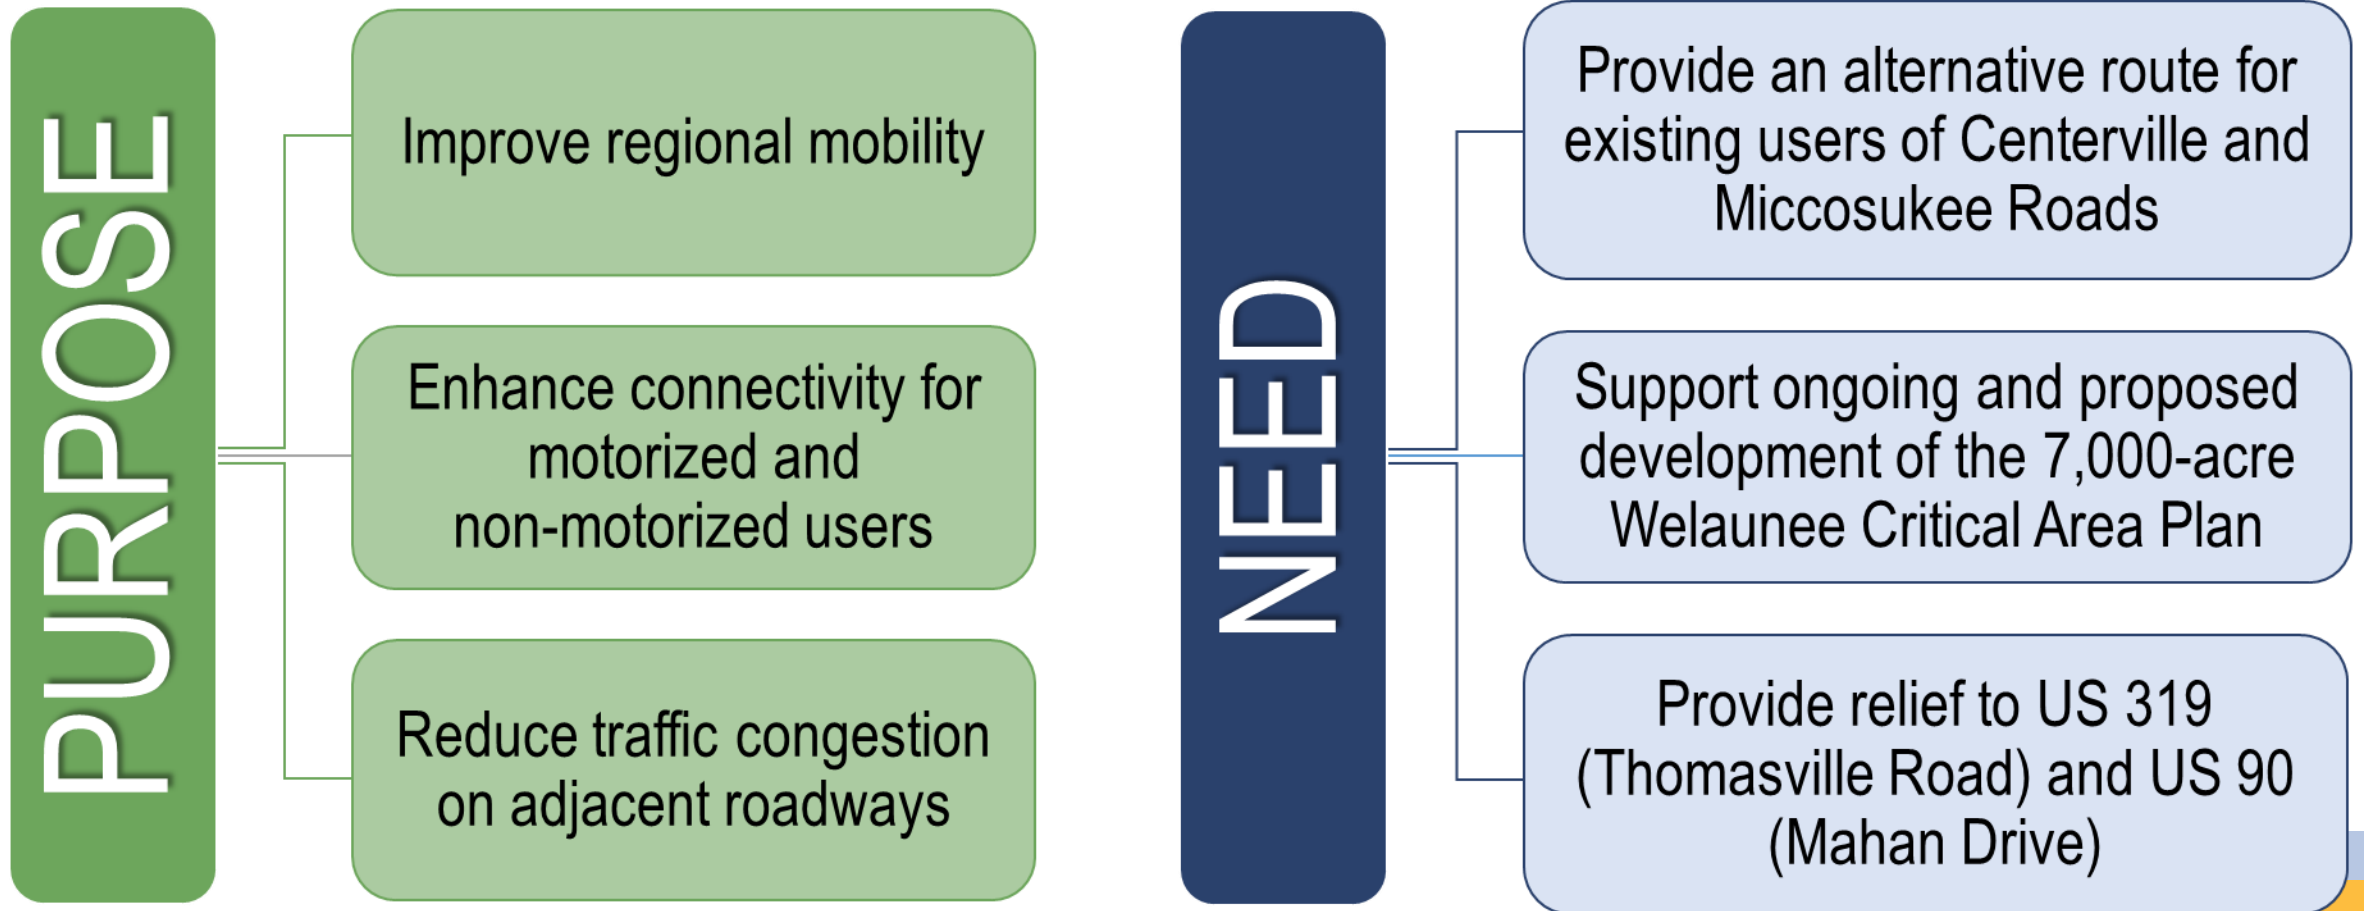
PURPOSE

Improve regional mobility

Enhance connectivity for motorized and non-motorized users

Reduce traffic congestion on adjacent roadways

NEED

Provide an alternative route for existing users of Centerville and Miccosukee Roads

Support ongoing and proposed development of the 7,000-acre Welaunee Critical Area Plan

Provide relief to US 319 (Thomasville Road) and US 90 (Mahan Drive)